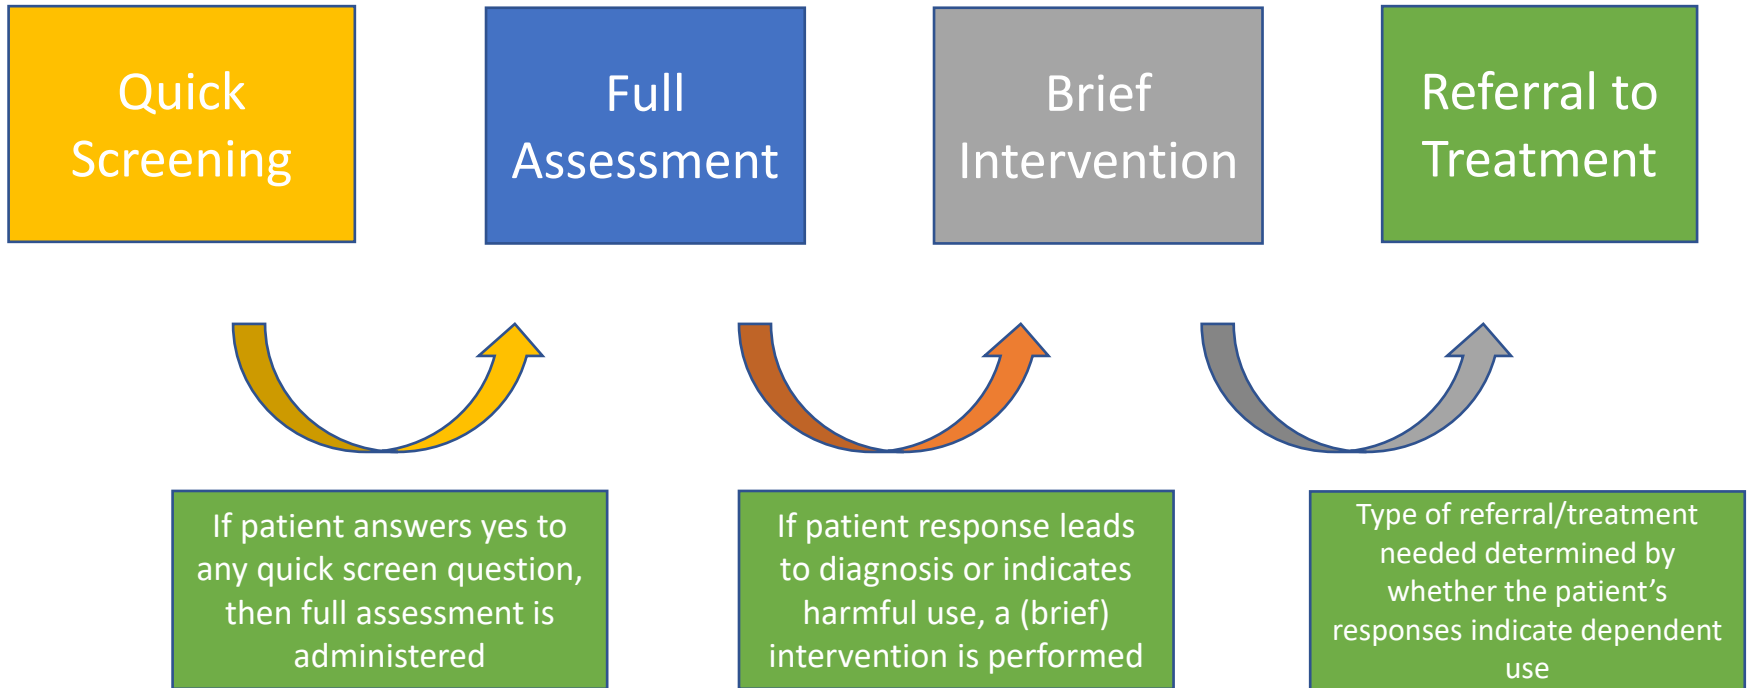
Quick Screening

Full Assessment

Brief Intervention

Referral to Treatment

If patient answers yes to any quick screen question, then full assessment is administered

If patient response leads to diagnosis or indicates harmful use, a (brief) intervention is performed

Type of referral/treatment needed determined by whether the patient's responses indicate dependent use